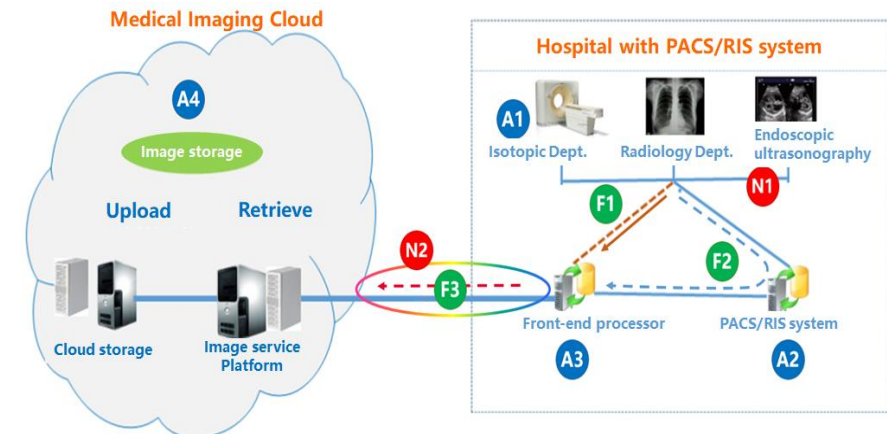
Medical Imaging Cloud

A4

Image storage

Upload

Retrieve

Cloud storage

Image service Platform

N2

F3

Hospital with PACS/RIS system

A1

Isotopic Dept.

Radiology Dept.

Endoscopic ultrasonography

N1

F1

F2

Front-end processor

PACS/RIS system

A3

A2